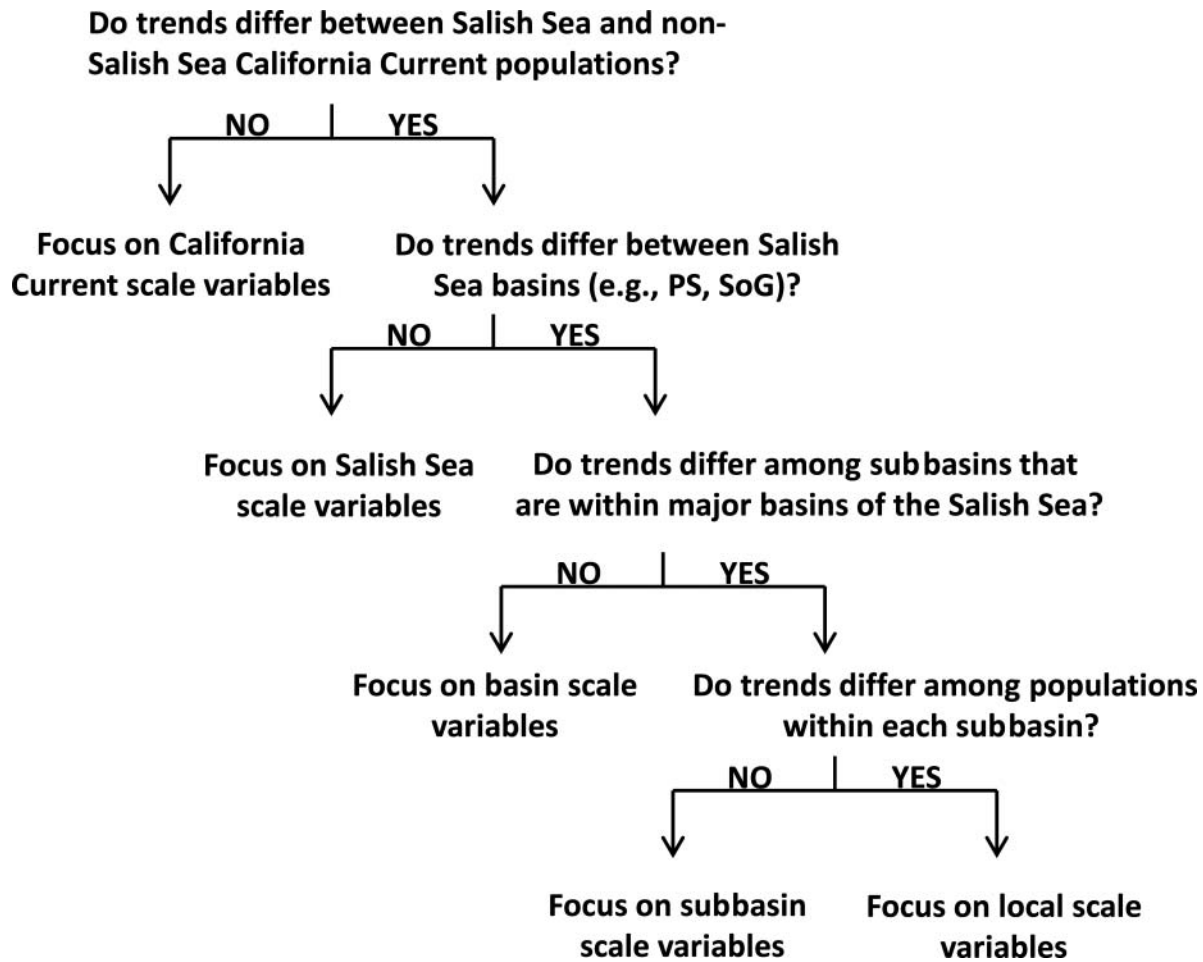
Do trends differ between Salish Sea and non-Salish Sea California Current populations?

NO

YES

Focus on California Current scale variables

Do trends differ between Salish Sea basins (e.g., PS, SoG)?

NO

YES

Focus on Salish Sea scale variables

Do trends differ among subbasins that are within major basins of the Salish Sea?

NO

YES

Focus on basin scale variables

Do trends differ among populations within each subbasin?

NO

YES

Focus on subbasin scale variables

Focus on local scale variables